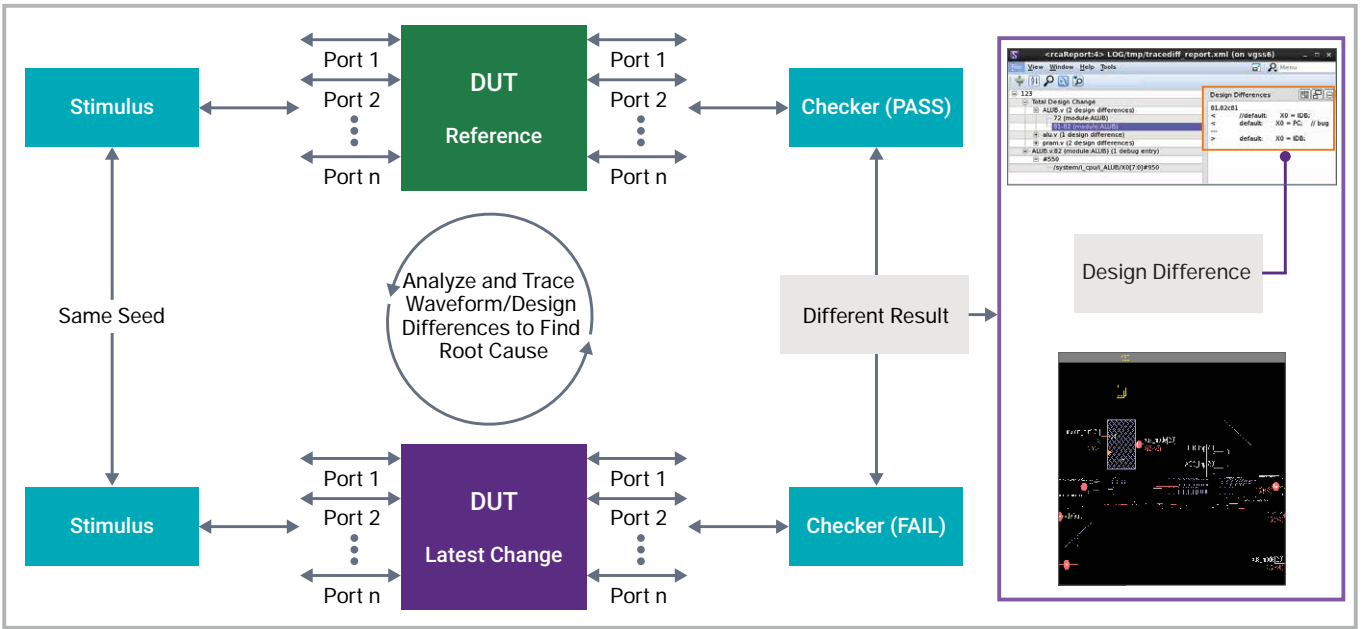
Stimulus

Port 1
Port 2
Port n

DUT
Reference

Port 1
Port 2
Port n

Checker (PASS)

<rcaReport:4> LOG/tmp/tracediff_report.xml (on vgss6)
File View Window Help Tools
Menu
123
Total Design Change
ALUB.v (2 design differences)
72 (module ALUB)
81-82 (module ALUB)
alu.v (1 design difference)
pram.v (2 design differences)
ALUB.v:82 (module ALUB) (1 debug entry)
#550
/system/i_cpu/i_ALUB/X0[7:0]#950

Design Differences
81,82c81
< //default: X0 = IDB;
< default: X0 = PC; // bug
---
> default: X0 = IDB;

Design Difference

Same Seed

Analyze and Trace Waveform/Design Differences to Find Root Cause

Different Result

Stimulus

Port 1
Port 2
Port n

DUT
Latest Change

Port 1
Port 2
Port n

Checker (FAIL)